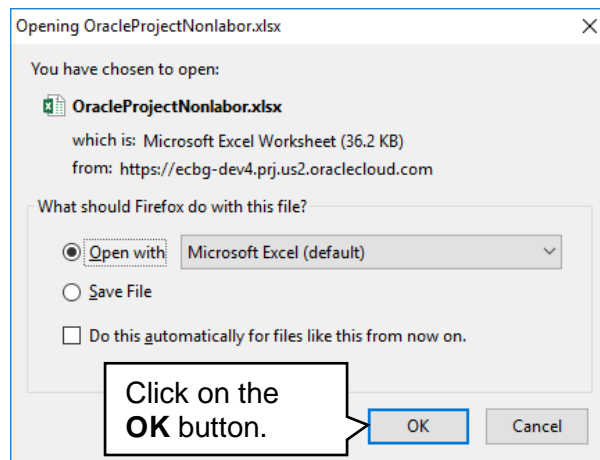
Opening OracleProjectNonlabor.xlsx

×

You have chosen to open:

OracleProjectNonlabor.xlsx

which is: Microsoft Excel Worksheet (36.2 KB)

from: https://ecbg-dev4.prj.us2.oraclecloud.com

What should Firefox do with this file?

Open with Microsoft Excel (default)

Save File

Do this automatically for files like this from now on.

Click on the **OK** button.

OK

Cancel